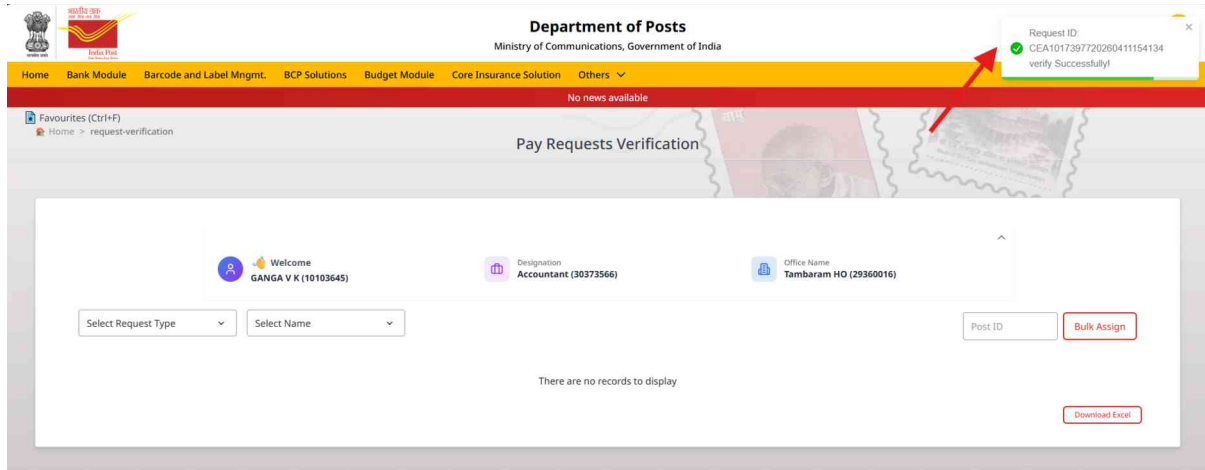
भारतीय डाक
India Post

Department of Posts
Ministry of Communications, Government of India

Request ID:
CEA10173977202604111541​34
verify Successfully!

Home Bank Module Barcode and Label Mngmt. BCP Solutions Budget Module Core Insurance Solution Others

No news available

Favourites (Ctrl+F)
Home > request-verification

Pay Requests Verification

Welcome
GANGA V K (10103645)

Designation
Accountant (30373566)

Office Name
Tambaram HO (29360016)

Select Request Type
Select Name
Post ID
Bulk Assign

There are no records to display

Download Excel